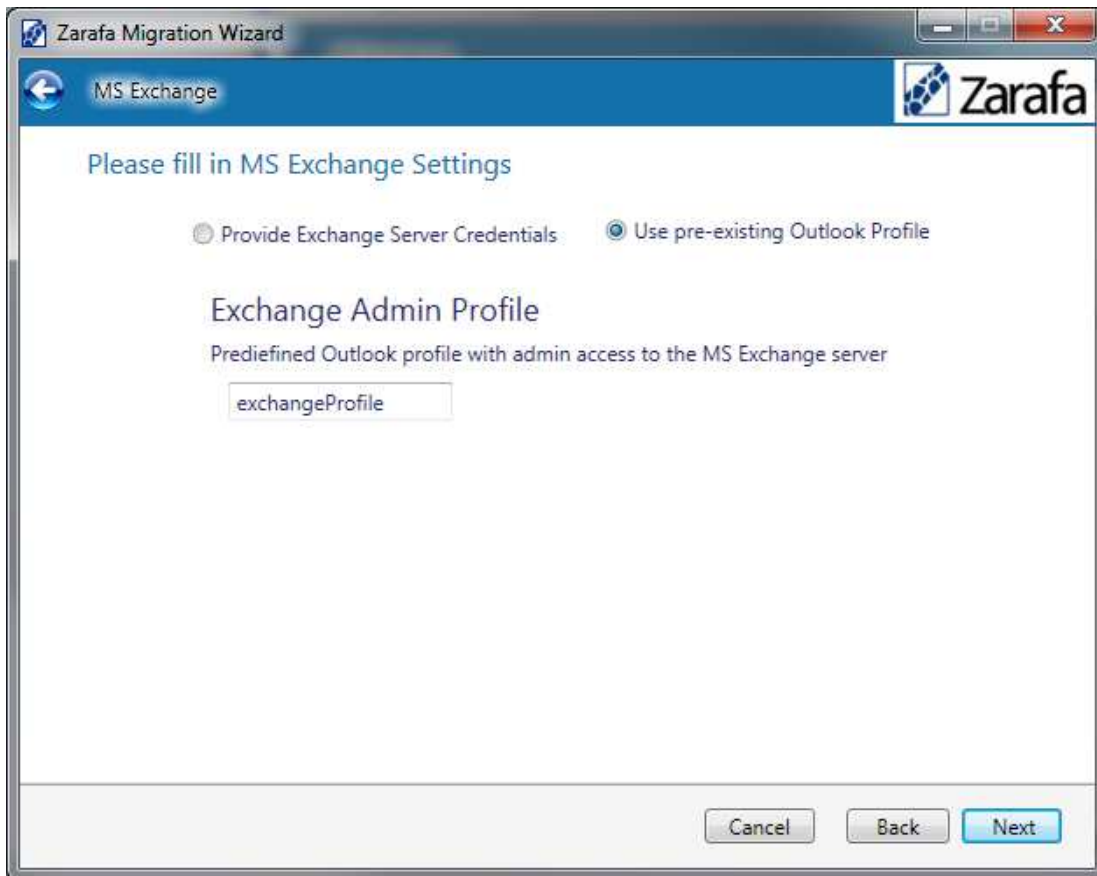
Zarafa Migration Wizard

MS Exchange

Zarafa

Please fill in MS Exchange Settings

Provide Exchange Server Credentials

Use pre-existing Outlook Profile

Exchange Admin Profile

Prediefined Outlook profile with admin access to the MS Exchange server

exchangeProfile

Cancel

Back

Next